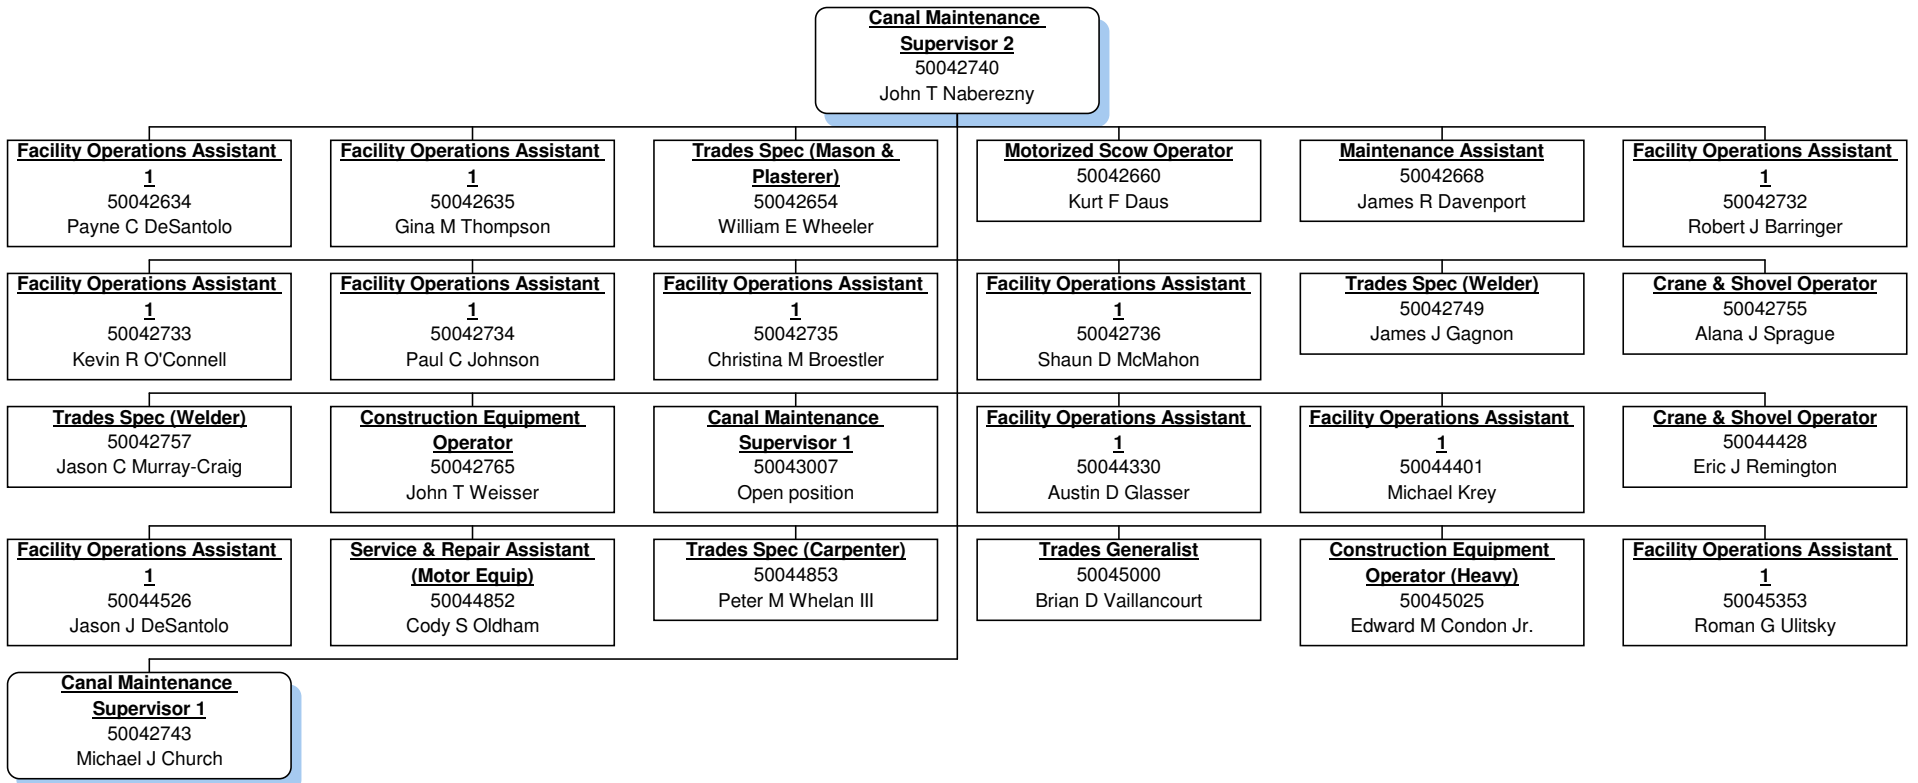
Canal Maintenance Supervisor 2
50042740
John T Naberezny

Facility Operations Assistant 1
50042634
Payne C DeSantolo

Facility Operations Assistant 1
50042635
Gina M Thompson

Trades Spec (Mason & Plasterer)
50042654
William E Wheeler

Motorized Scow Operator
50042660
Kurt F Daus

Maintenance Assistant
50042668
James R Davenport

Facility Operations Assistant 1
50042732
Robert J Barringer

Facility Operations Assistant 1
50042733
Kevin R O'Connell

Facility Operations Assistant 1
50042734
Paul C Johnson

Facility Operations Assistant 1
50042735
Christina M Broestler

Facility Operations Assistant 1
50042736
Shaun D McMahon

Trades Spec (Welder)
50042749
James J Gagnon

Crane & Shovel Operator
50042755
Alana J Sprague

Trades Spec (Welder)
50042757
Jason C Murray-Craig

Construction Equipment Operator
50042765
John T Weisser

Canal Maintenance Supervisor 1
50043007
Open position

Facility Operations Assistant 1
50044330
Austin D Glasser

Facility Operations Assistant 1
50044401
Michael Krey

Crane & Shovel Operator
50044428
Eric J Remington

Facility Operations Assistant 1
50044526
Jason J DeSantolo

Service & Repair Assistant (Motor Equip)
50044852
Cody S Oldham

Trades Spec (Carpenter)
50044853
Peter M Whelan III

Trades Generalist
50045000
Brian D Vaillancourt

Construction Equipment Operator (Heavy)
50045025
Edward M Condon Jr.

Facility Operations Assistant 1
50045353
Roman G Ulitsky

Canal Maintenance Supervisor 1
50042743
Michael J Church